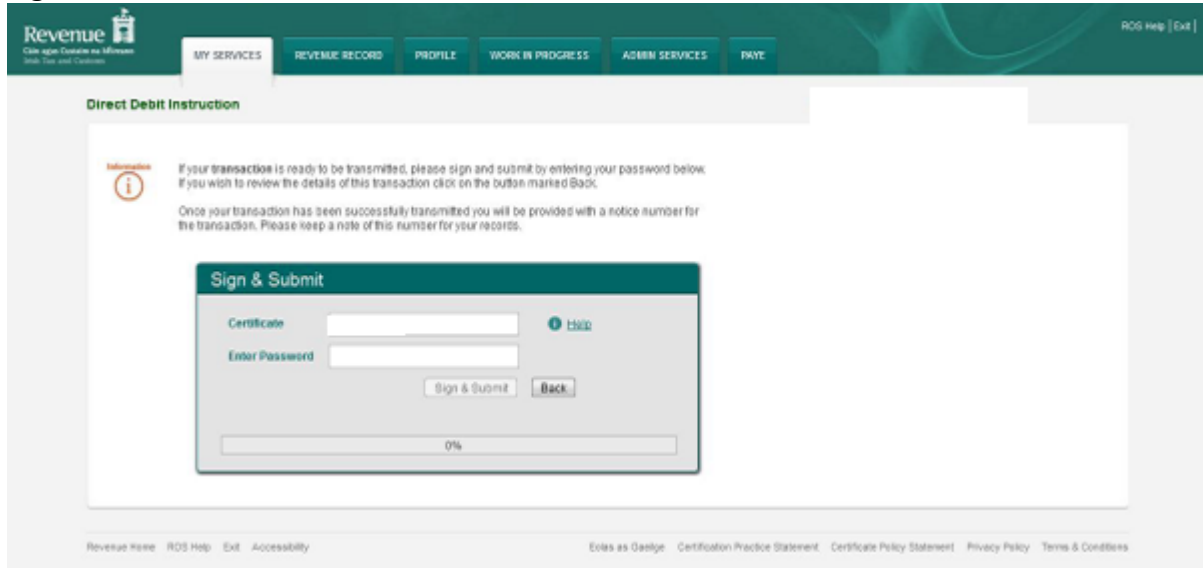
Revenue
Cáin agus Custaim na hÉireann
Irish Tax and Customs

MY SERVICES | REVENUE RECORD | PROFILE | WORK IN PROGRESS | ADMIN SERVICES | PAYE

ROS Help | Exit |

Direct Debit Instruction

Information

If your transaction is ready to be transmitted, please sign and submit by entering your password below. If you wish to review the details of this transaction click on the button marked Back.

Once your transaction has been successfully transmitted you will be provided with a notice number for the transaction. Please keep a note of this number for your records.

Sign & Submit

Certificate

Help

Enter Password

Sign & Submit

Back

0%

Revenue Home ROS Help Exit Accessibility

Eolas as Gaeilge Certification Practice Statement Certificate Policy Statement Privacy Policy Terms & Conditions